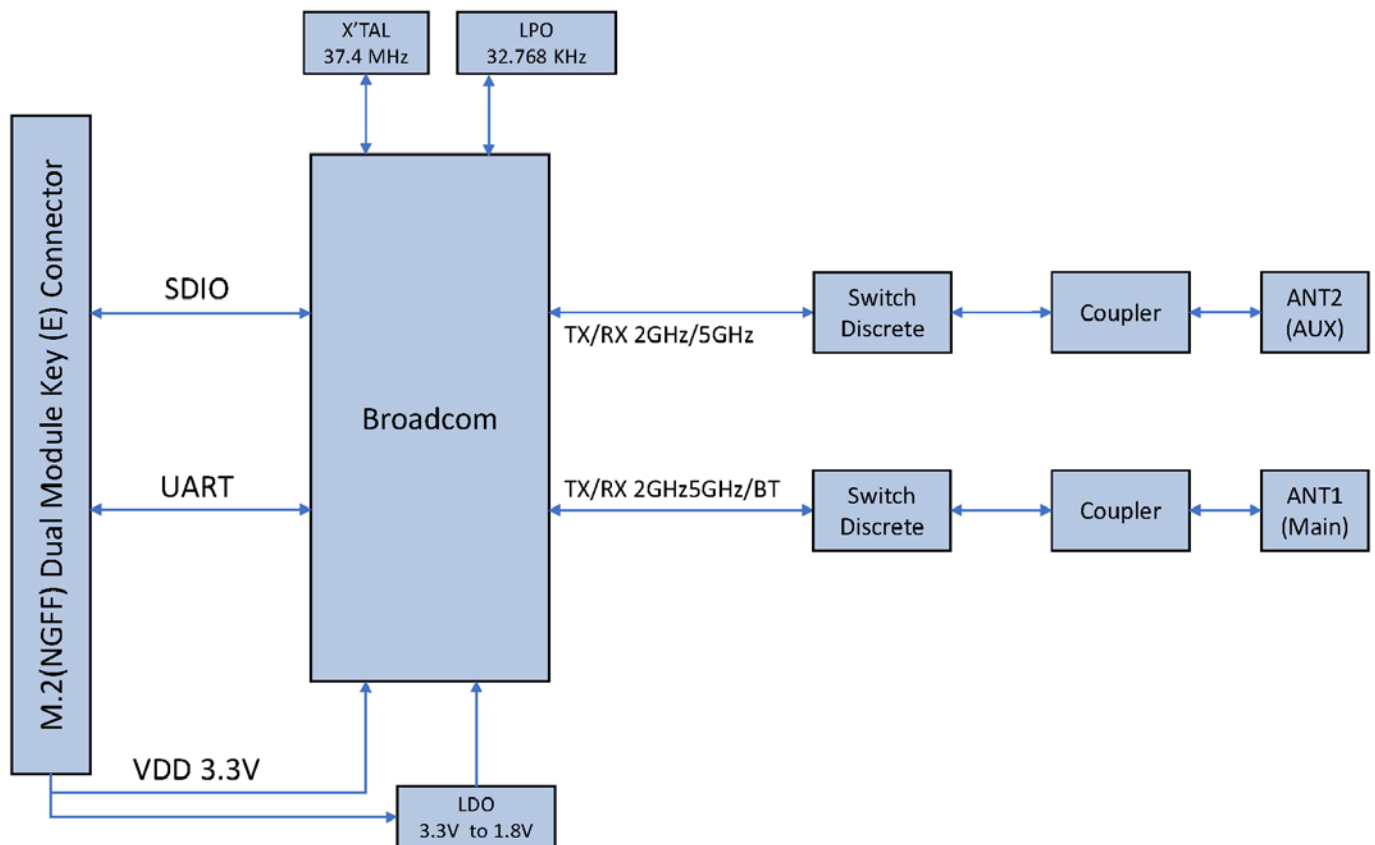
X'TAL
37.4 MHz

LPO
32.768 KHz

M.2(NGFF) Dual Module Key (E) Connector

SDIO

UART

Broadcom

TX/RX 2GHz/5GHz

TX/RX 2GHz5GHz/BT

Switch
Discrete

Coupler

ANT2
(AUX)

Switch
Discrete

Coupler

ANT1
(Main)

VDD 3.3V

LDO
3.3V to 1.8V